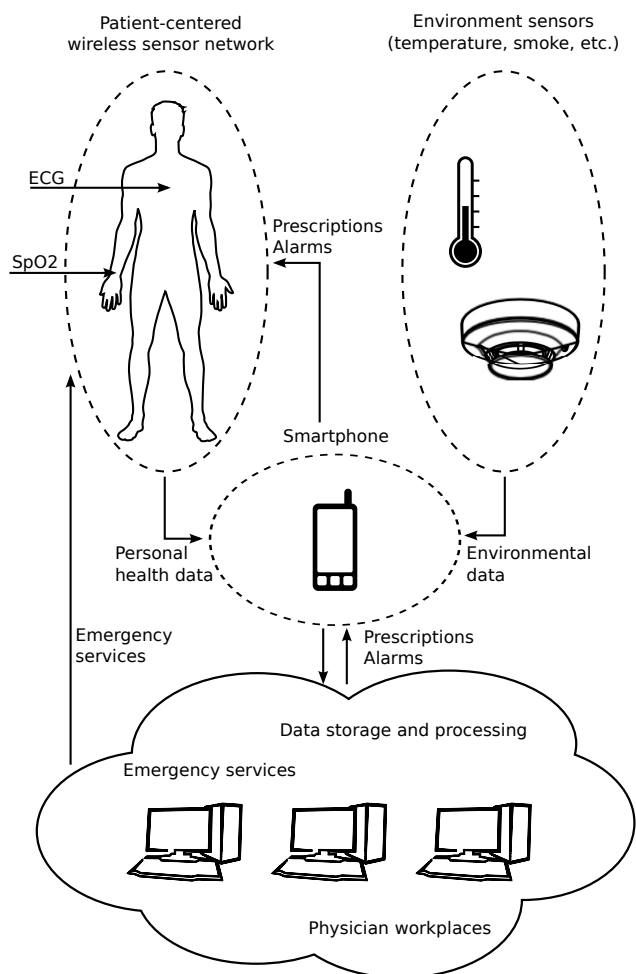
Patient-centered wireless sensor network

Environment sensors (temperature, smoke, etc.)

ECG

SpO2

Prescriptions
Alarms

Smartphone

Personal health data

Environmental data

Emergency services

Prescriptions
Alarms

Data storage and processing

Emergency services

Physician workplaces